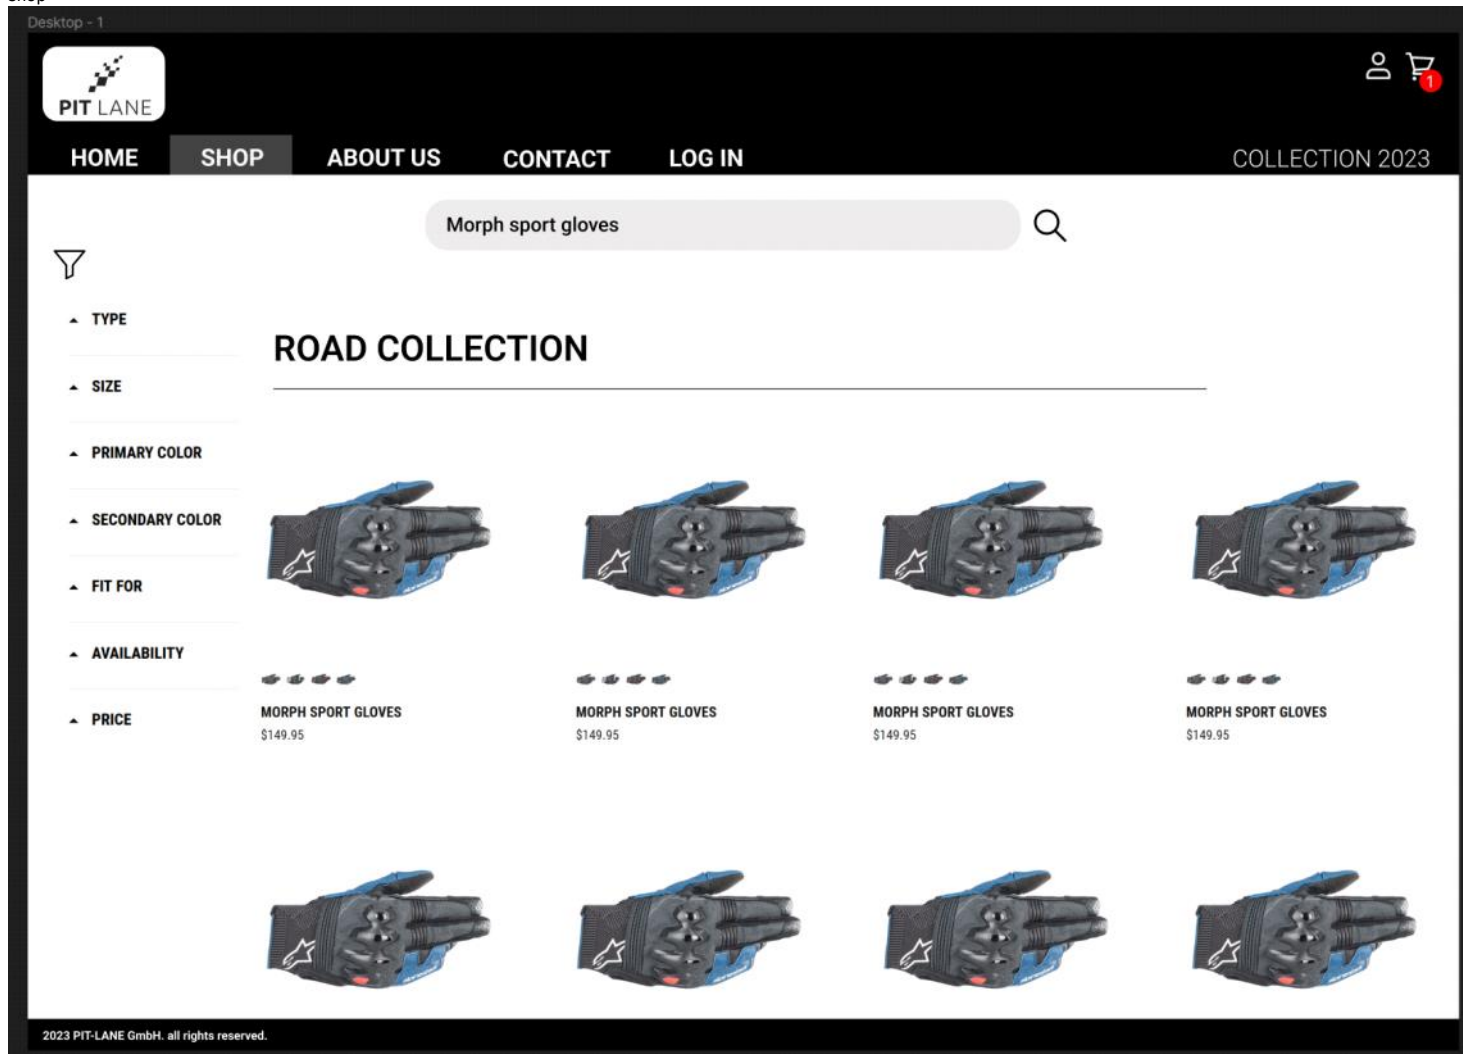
Desktop - 1

PIT LANE

1

HOME SHOP ABOUT US CONTACT LOG IN

COLLECTION 2023

Morph sport gloves

TYPE

SIZE

PRIMARY COLOR

SECONDARY COLOR

FIT FOR

AVAILABILITY

PRICE

ROAD COLLECTION

MORPH SPORT GLOVES
$149.95

MORPH SPORT GLOVES
$149.95

MORPH SPORT GLOVES
$149.95

MORPH SPORT GLOVES
$149.95

2023 PIT-LANE GmbH. all rights reserved.